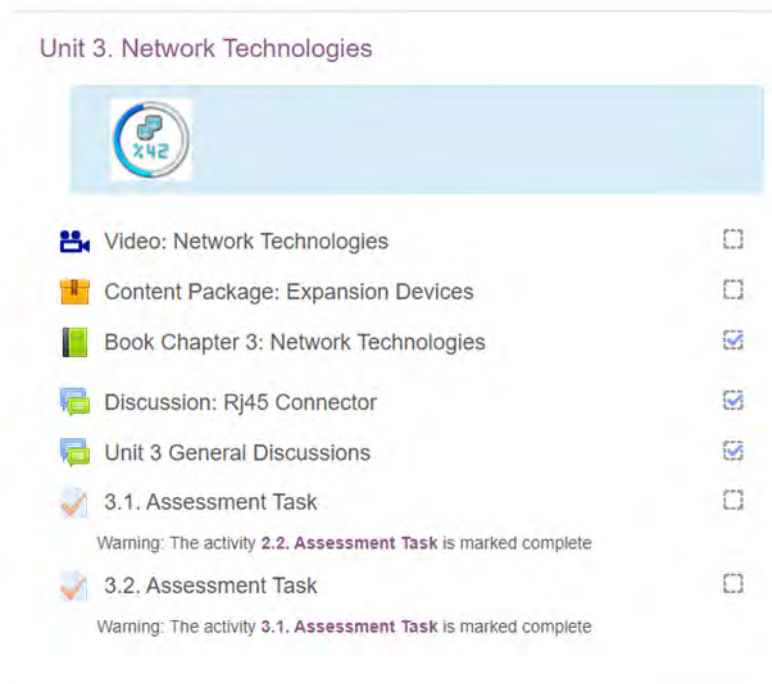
Unit 3. Network Technologies

X42

Video: Network Technologies

Content Package: Expansion Devices

Book Chapter 3: Network Technologies

Discussion: Rj45 Connector

Unit 3 General Discussions

3.1. Assessment Task

Warning: The activity **2.2. Assessment Task** is marked complete

3.2. Assessment Task

Warning: The activity **3.1. Assessment Task** is marked complete